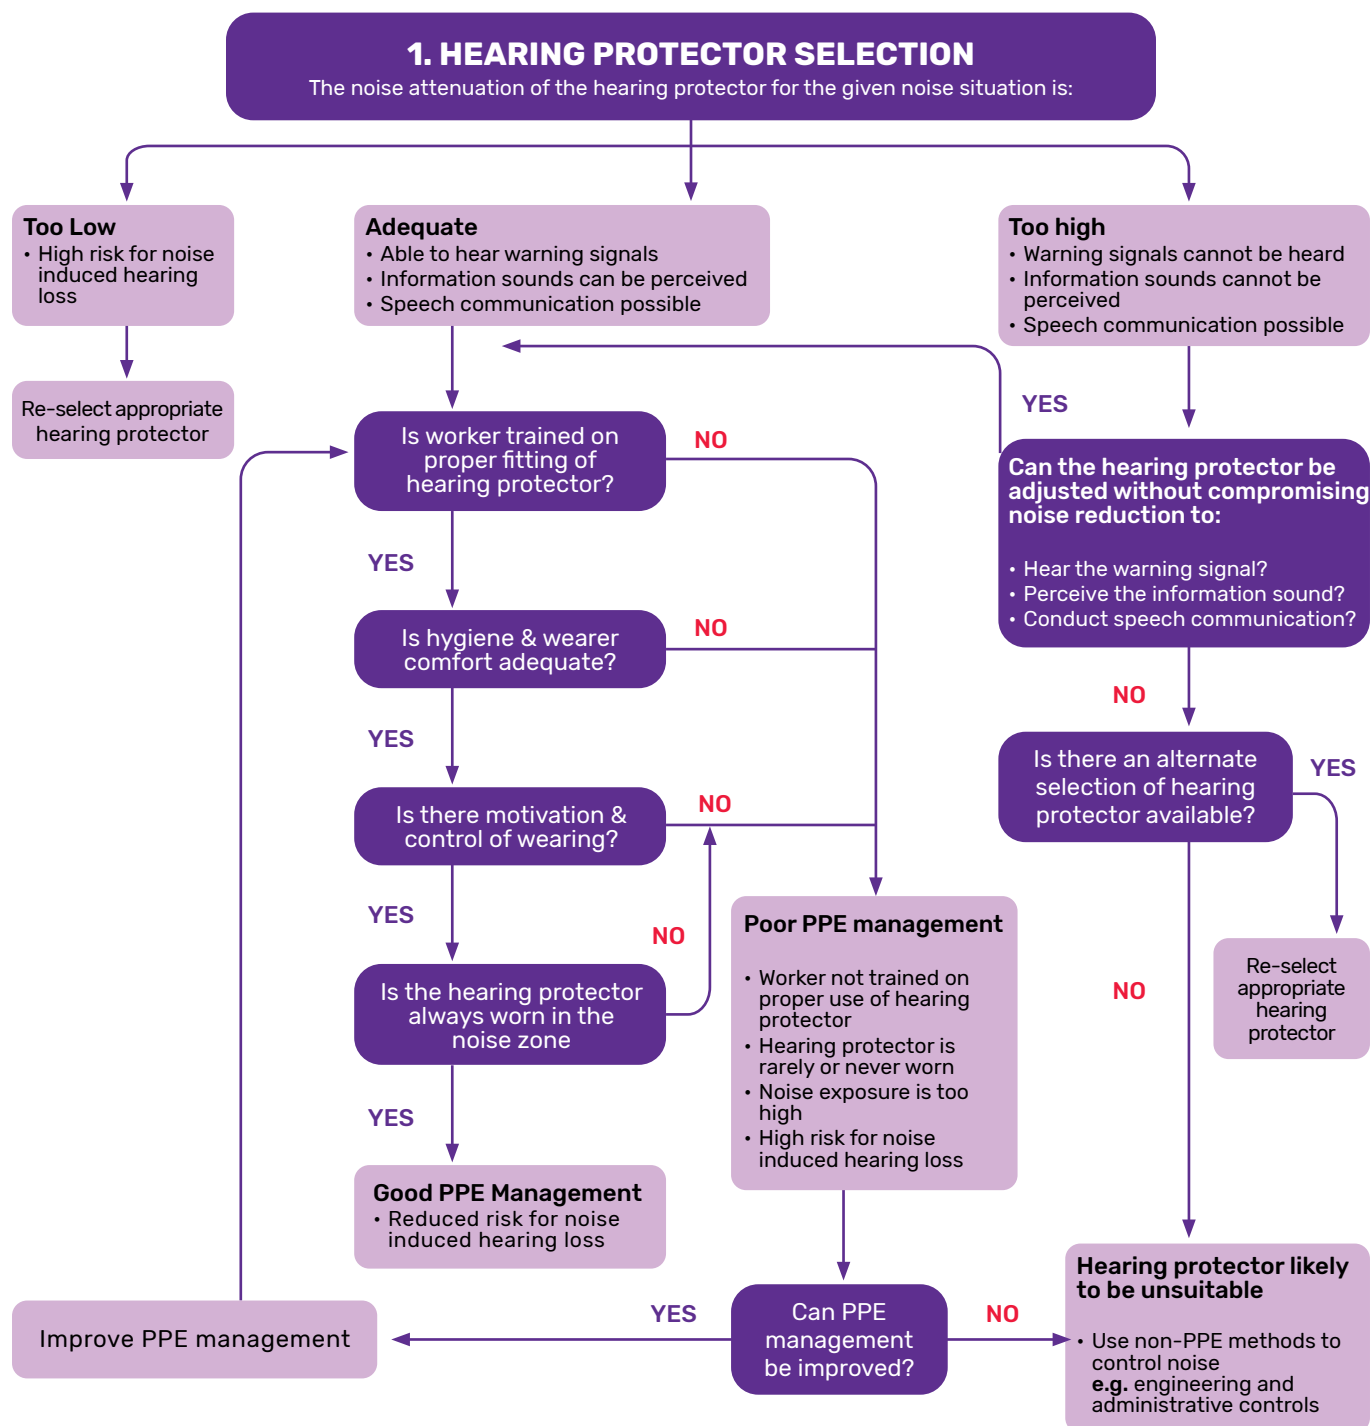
1. HEARING PROTECTOR SELECTION
The noise attenuation of the hearing protector for the given noise situation is:

Too Low
• High risk for noise induced hearing loss

Adequate
• Able to hear warning signals
• Information sounds can be perceived
• Speech communication possible

Too high
• Warning signals cannot be heard
• Information sounds cannot be perceived
• Speech communication possible

Re-select appropriate hearing protector

YES

Is worker trained on proper fitting of hearing protector?

NO

Can the hearing protector be adjusted without compromising noise reduction to:

• Hear the warning signal?
• Perceive the information sound?
• Conduct speech communication?

YES

Is hygiene & wearer comfort adequate?

NO

YES

NO

Is there motivation & control of wearing?

NO

Is there an alternate selection of hearing protector available?

YES

YES

NO

Is the hearing protector always worn in the noise zone

Poor PPE management

• Worker not trained on proper use of hearing protector
• Hearing protector is rarely or never worn
• Noise exposure is too high
• High risk for noise induced hearing loss

NO

Re-select appropriate hearing protector

YES

Good PPE Management
• Reduced risk for noise induced hearing loss

Hearing protector likely to be unsuitable

• Use non-PPE methods to control noise
e.g. engineering and administrative controls

Improve PPE management

YES

Can PPE management be improved?

NO